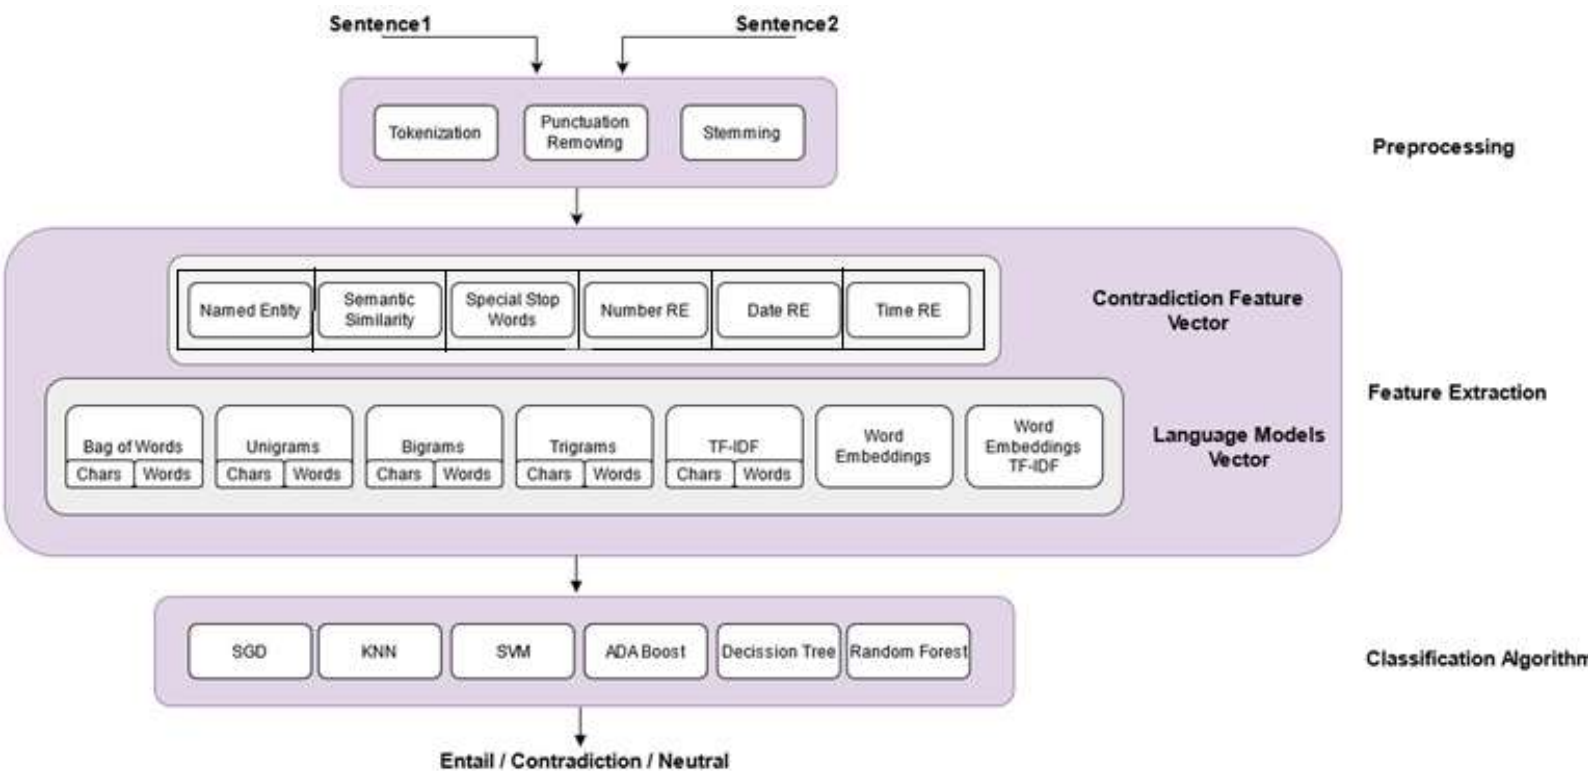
Sentence1

Sentence2

Tokenization

Punctuation Removing

Stemming

Preprocessing

Named Entity

Semantic Similarity

Special Stop Words

Number RE

Date RE

Time RE

Contradiction Feature Vector

Feature Extraction

Bag of Words
Chars | Words

Unigrams
Chars | Words

Bigrams
Chars | Words

Trigrams
Chars | Words

TF-IDF
Chars | Words

Word Embeddings

Word Embeddings TF-IDF

Language Models Vector

SGD

KNN

SVM

ADA Boost

Decission Tree

Random Forest

Classification Algorithm

Entail / Contradiction / Neutral